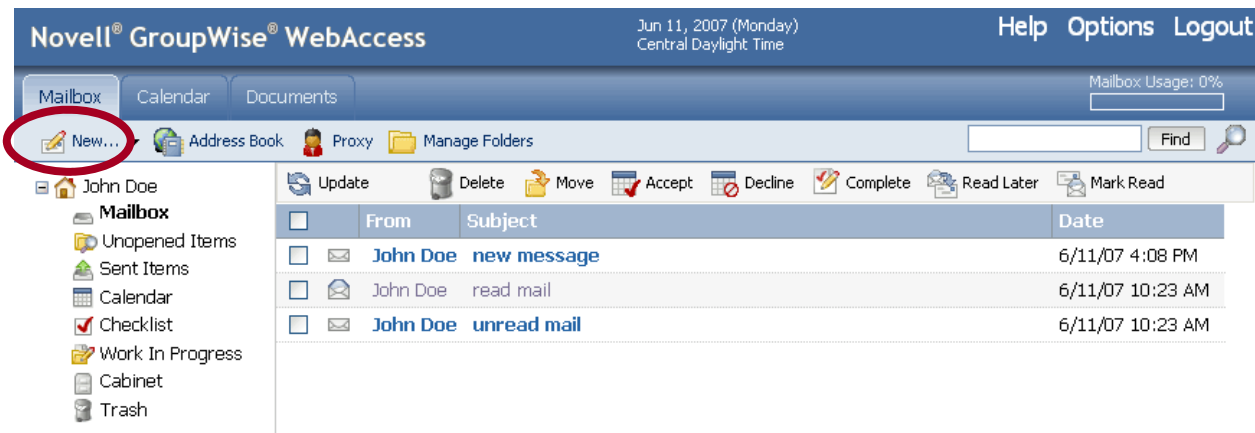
Novell® GroupWise® WebAccess

Jun 11, 2007 (Monday)
Central Daylight Time

Help Options Logout

Mailbox Calendar Documents

Mailbox Usage: 0%

New... Address Book Proxy Manage Folders

Find

John Doe
Mailbox
Unopened Items
Sent Items
Calendar
Checklist
Work In Progress
Cabinet
Trash

Update Delete Move Accept Decline Complete Read Later Mark Read

| | | From | Subject | Date |
|---|---|---|---|---|
| | | John Doe | new message | 6/11/07 4:08 PM |
| | | John Doe | read mail | 6/11/07 10:23 AM |
| | | John Doe | unread mail | 6/11/07 10:23 AM |